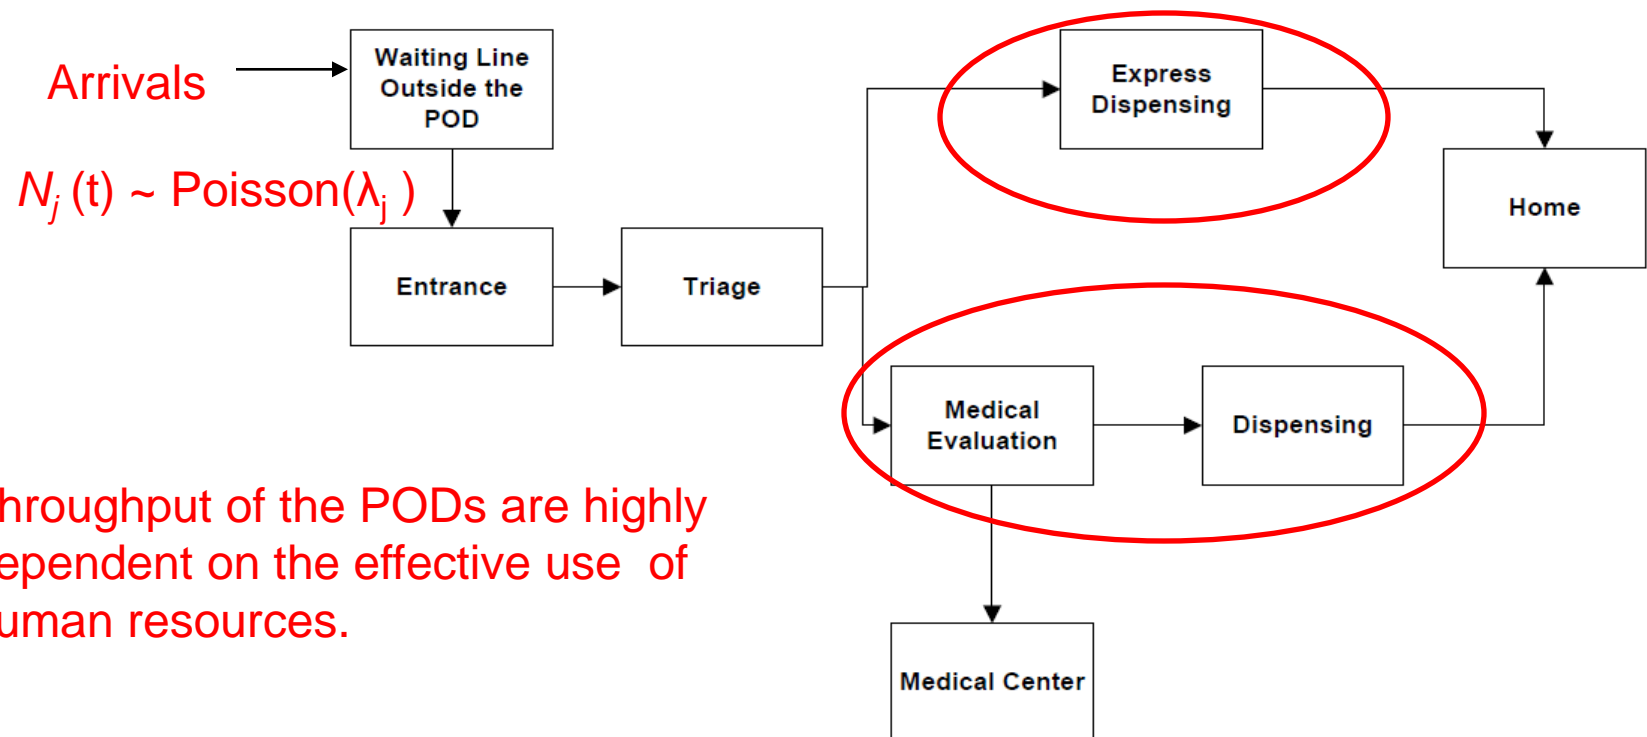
Arrivals

Waiting Line Outside the POD

$N_j$ (t) ~ Poisson($\lambda_j$ )

Entrance

Triage

Express Dispensing

Home

Medical Evaluation

Dispensing

Medical Center

hroughput of the PODs are highly ependent on the effective use of uman resources.